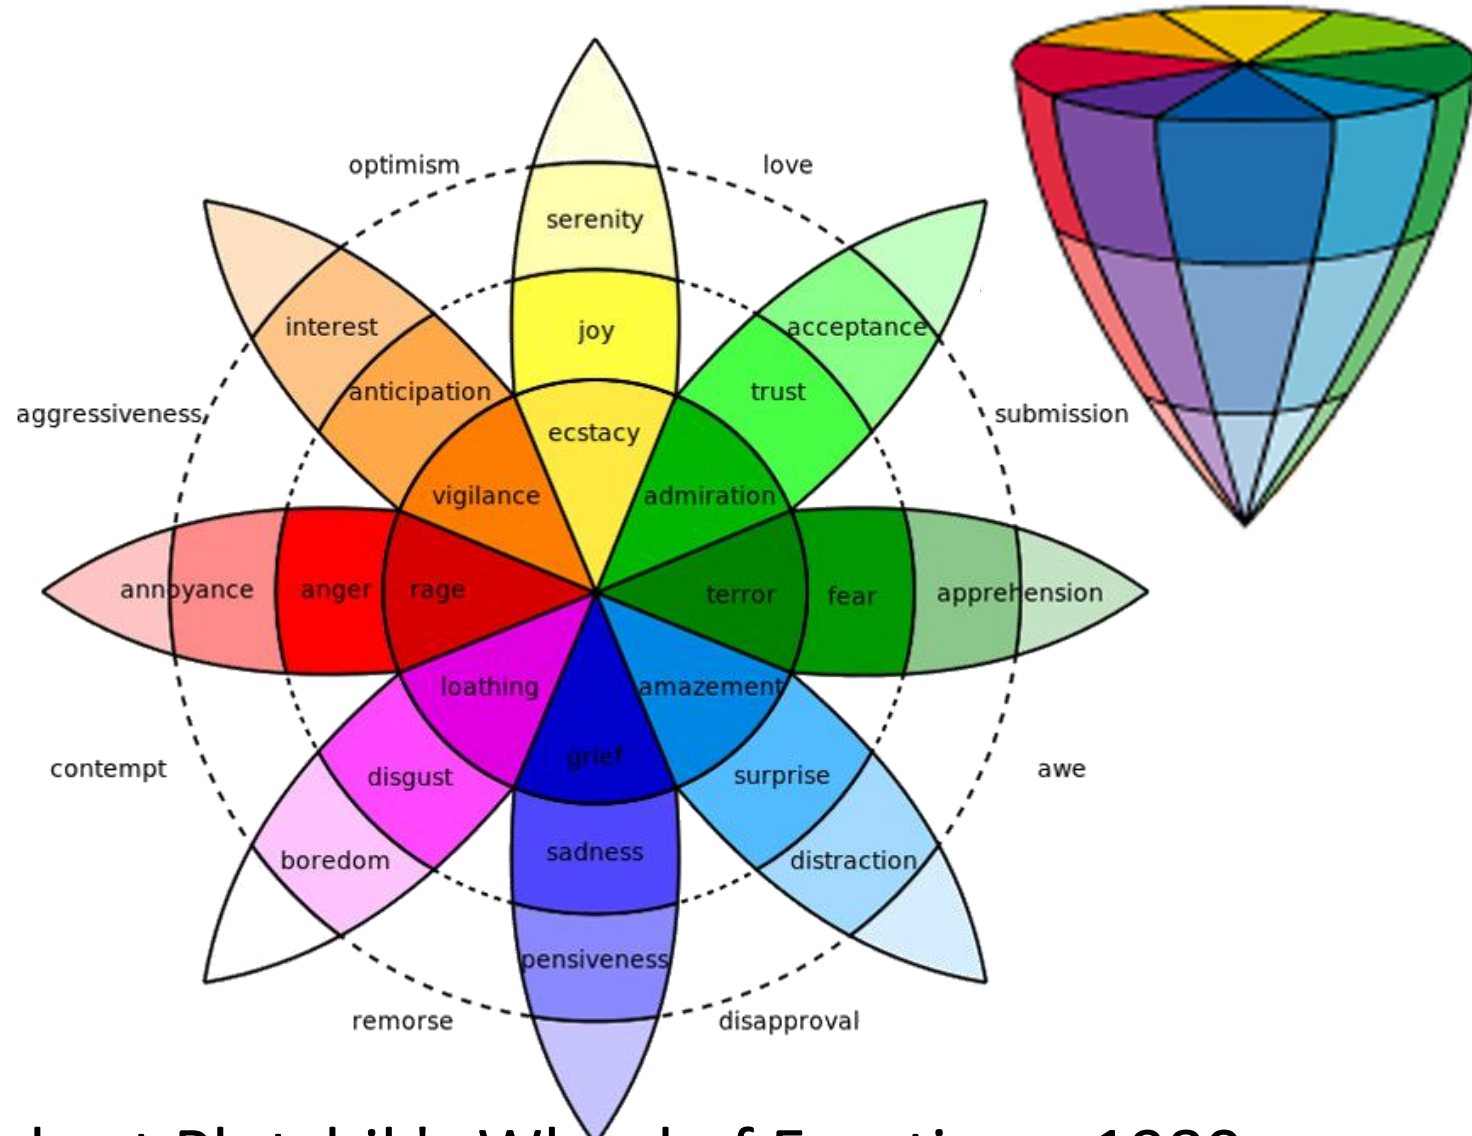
optimism
love
serenity
interest
joy
acceptance
anticipation
trust
aggressiveness
ecstacy
submission
vigilance
admiration
annoyance
anger
rage
terror
fear
apprehension
loathing
amazement
contempt
grief
surprise
awe
disgust
boredom
sadness
distraction
pensiveness
remorse
disapproval
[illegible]